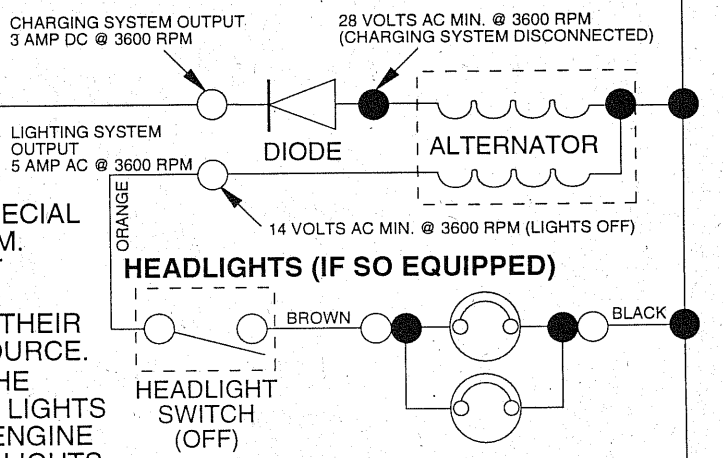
CHARGING SYSTEM OUTPUT
3 AMP DC @ 3600 RPM

28 VOLTS AC MIN. @ 3600 RPM
(CHARGING SYSTEM DISCONNECTED)

DIODE

ALTERNATOR

LIGHTING SYSTEM
OUTPUT
5 AMP AC @ 3600 RPM

ORANGE

14 VOLTS AC MIN. @ 3600 RPM (LIGHTS OFF)

ECIAL
M.

HEADLIGHTS (IF SO EQUIPPED)

THEIR
OURCE.
HE
LIGHTS
ENGINE

BROWN

BLACK

HEADLIGHT
SWITCH
(OFF)